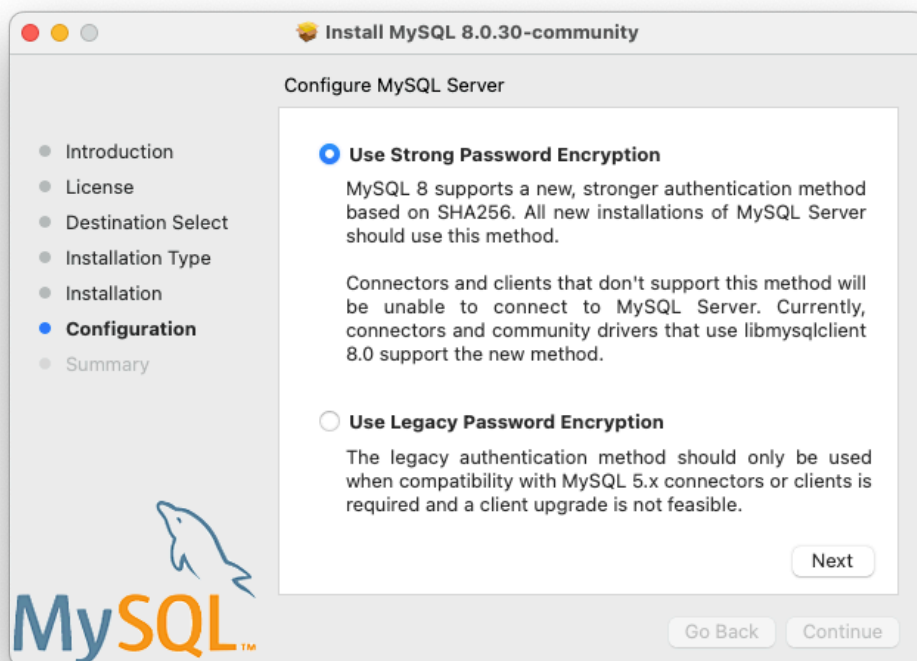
Install MySQL 8.0.30-community

Configure MySQL Server

Introduction
License
Destination Select
Installation Type
Installation
Configuration
Summary

Use Strong Password Encryption

MySQL 8 supports a new, stronger authentication method based on SHA256. All new installations of MySQL Server should use this method.

Connectors and clients that don't support this method will be unable to connect to MySQL Server. Currently, connectors and community drivers that use libmysqlclient 8.0 support the new method.

Use Legacy Password Encryption

The legacy authentication method should only be used when compatibility with MySQL 5.x connectors or clients is required and a client upgrade is not feasible.

Next

MySQL™

Go Back
Continue